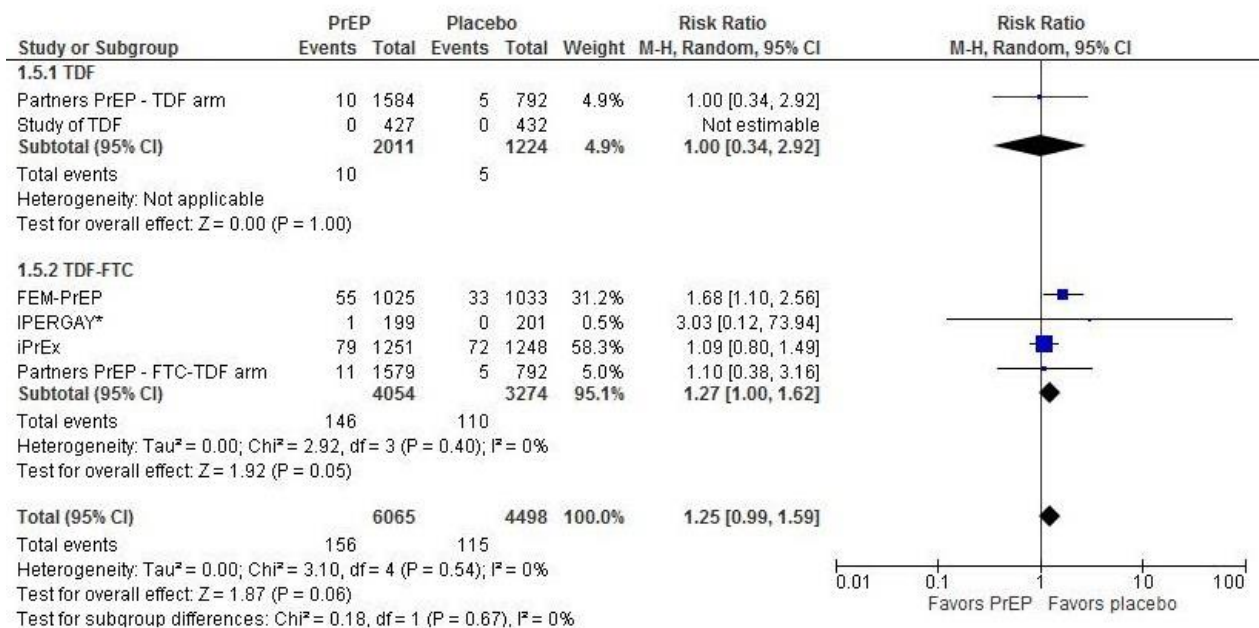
| Study or Subgroup | PrEP Events | PrEP Total | Placebo Events | Placebo Total | Weight | Risk Ratio M-H, Random, 95% CI |
|---|---|---|---|---|---|---|
| **1.5.1 TDF** | | | | | | |
| Partners PrEP - TDF arm | 10 | 1584 | 5 | 792 | 4.9% | 1.00 [0.34, 2.92] |
| Study of TDF | 0 | 427 | 0 | 432 | | Not estimable |
| **Subtotal (95% CI)** | | **2011** | | **1224** | **4.9%** | **1.00 [0.34, 2.92]** |
| Total events | 10 | | 5 | | | |

Heterogeneity: Not applicable
Test for overall effect: Z = 0.00 (P = 1.00)

| Study or Subgroup | PrEP Events | PrEP Total | Placebo Events | Placebo Total | Weight | Risk Ratio M-H, Random, 95% CI |
|---|---|---|---|---|---|---|
| **1.5.2 TDF-FTC** | | | | | | |
| FEM-PrEP | 55 | 1025 | 33 | 1033 | 31.2% | 1.68 [1.10, 2.56] |
| IPERGAY* | 1 | 199 | 0 | 201 | 0.5% | 3.03 [0.12, 73.94] |
| iPrEx | 79 | 1251 | 72 | 1248 | 58.3% | 1.09 [0.80, 1.49] |
| Partners PrEP - FTC-TDF arm | 11 | 1579 | 5 | 792 | 5.0% | 1.10 [0.38, 3.16] |
| **Subtotal (95% CI)** | | **4054** | | **3274** | **95.1%** | **1.27 [1.00, 1.62]** |
| Total events | 146 | | 110 | | | |

Heterogeneity: Tau² = 0.00; Chi² = 2.92, df = 3 (P = 0.40); I² = 0%
Test for overall effect: Z = 1.92 (P = 0.05)

| | | | | | | |
|---|---|---|---|---|---|---|
| **Total (95% CI)** | | **6065** | | **4498** | **100.0%** | **1.25 [0.99, 1.59]** |
| Total events | 156 | | 115 | | | |

Heterogeneity: Tau² = 0.00; Chi² = 3.10, df = 4 (P = 0.54); I² = 0%
Test for overall effect: Z = 1.87 (P = 0.06)
Test for subgroup differences: Chi² = 0.18, df = 1 (P = 0.67), I² = 0%

Risk Ratio
M-H, Random, 95% CI
0.01 0.1 1 10 100
Favors PrEP Favors placebo